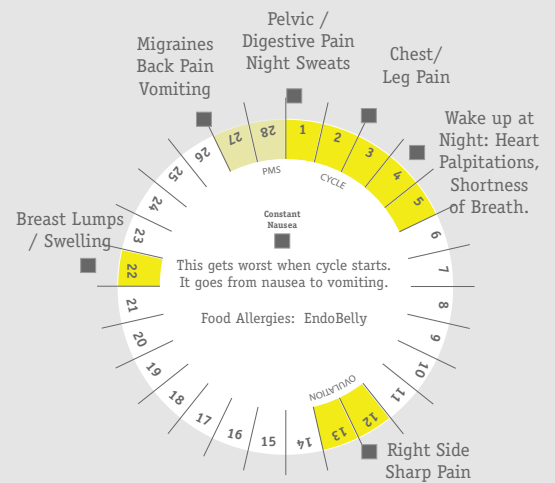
Pelvic / Digestive Pain Night Sweats

Migraines Back Pain Vomiting

Chest/ Leg Pain

Wake up at Night: Heart Palpitations, Shortness of Breath.

Breast Lumps / Swelling

27 28 1 2 3 4 5 6 7 8 9 10 11 12 13 14 15 16 17 18 19 20 21 22 23 24 25 26

PMS

CYCLE

OVULATION

Constant Nausea

This gets worst when cycle starts. It goes from nausea to vomiting.

Food Allergies: EndoBelly

Right Side Sharp Pain